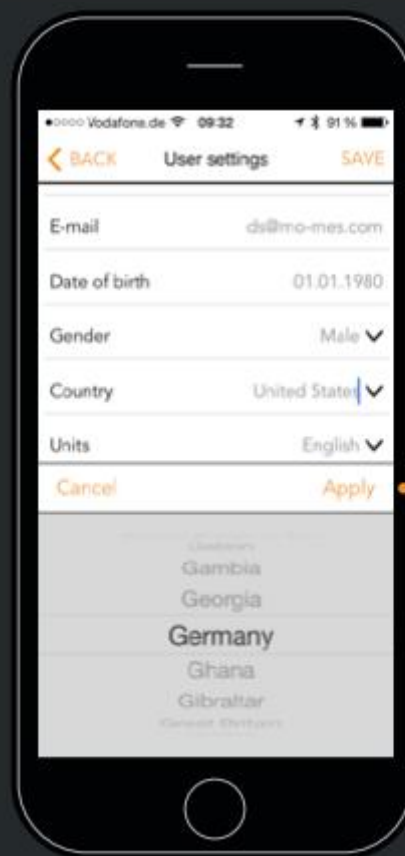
●○○○○ Vodafone.de 09:32 91 %

BACK User settings SAVE

E-mail ds@mo-mes.com

Date of birth 01.01.1980

Gender Male

Country United States

Units English

Cancel Apply

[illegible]

Gambia

Georgia

Germany

Ghana

Gibraltar

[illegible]